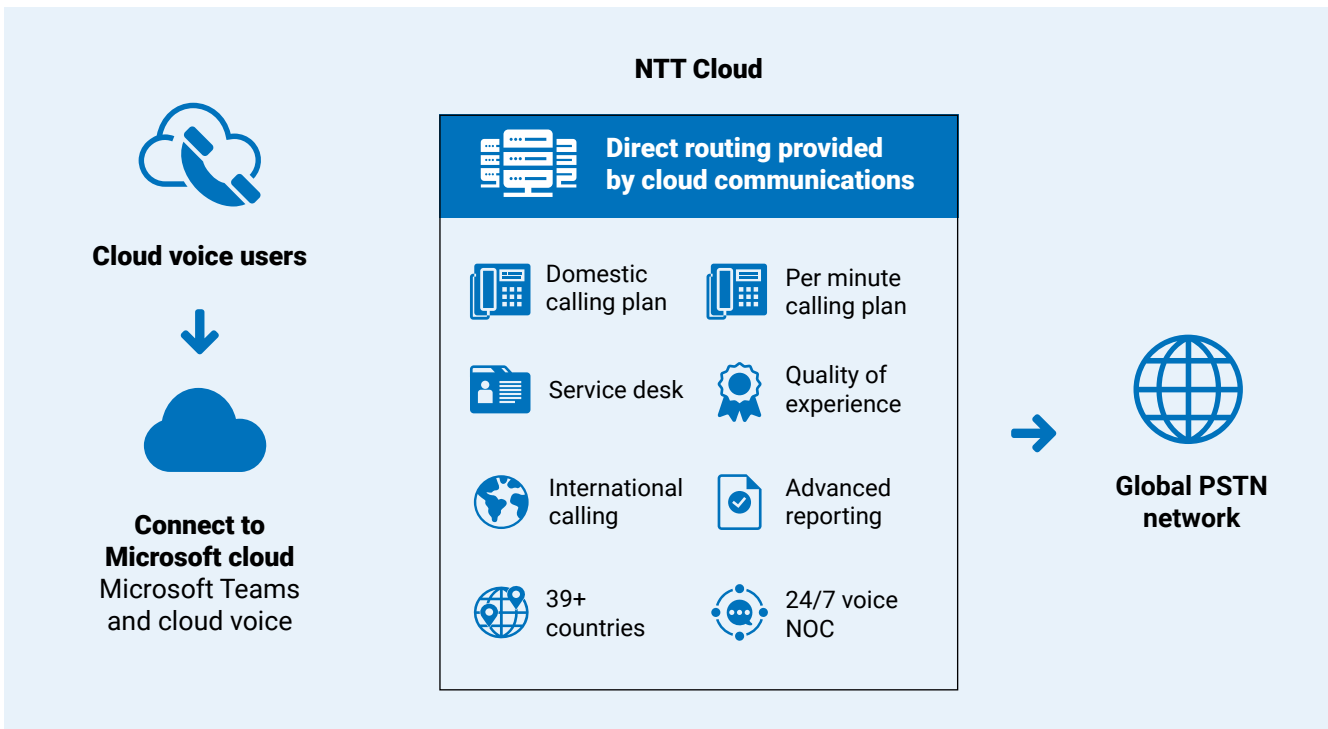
Cloud voice users

Connect to Microsoft cloud
Microsoft Teams and cloud voice

NTT Cloud

Direct routing provided by cloud communications

Domestic calling plan

Per minute calling plan

Service desk

Quality of experience

International calling

Advanced reporting

39+ countries

24/7 voice NOC

Global PSTN network